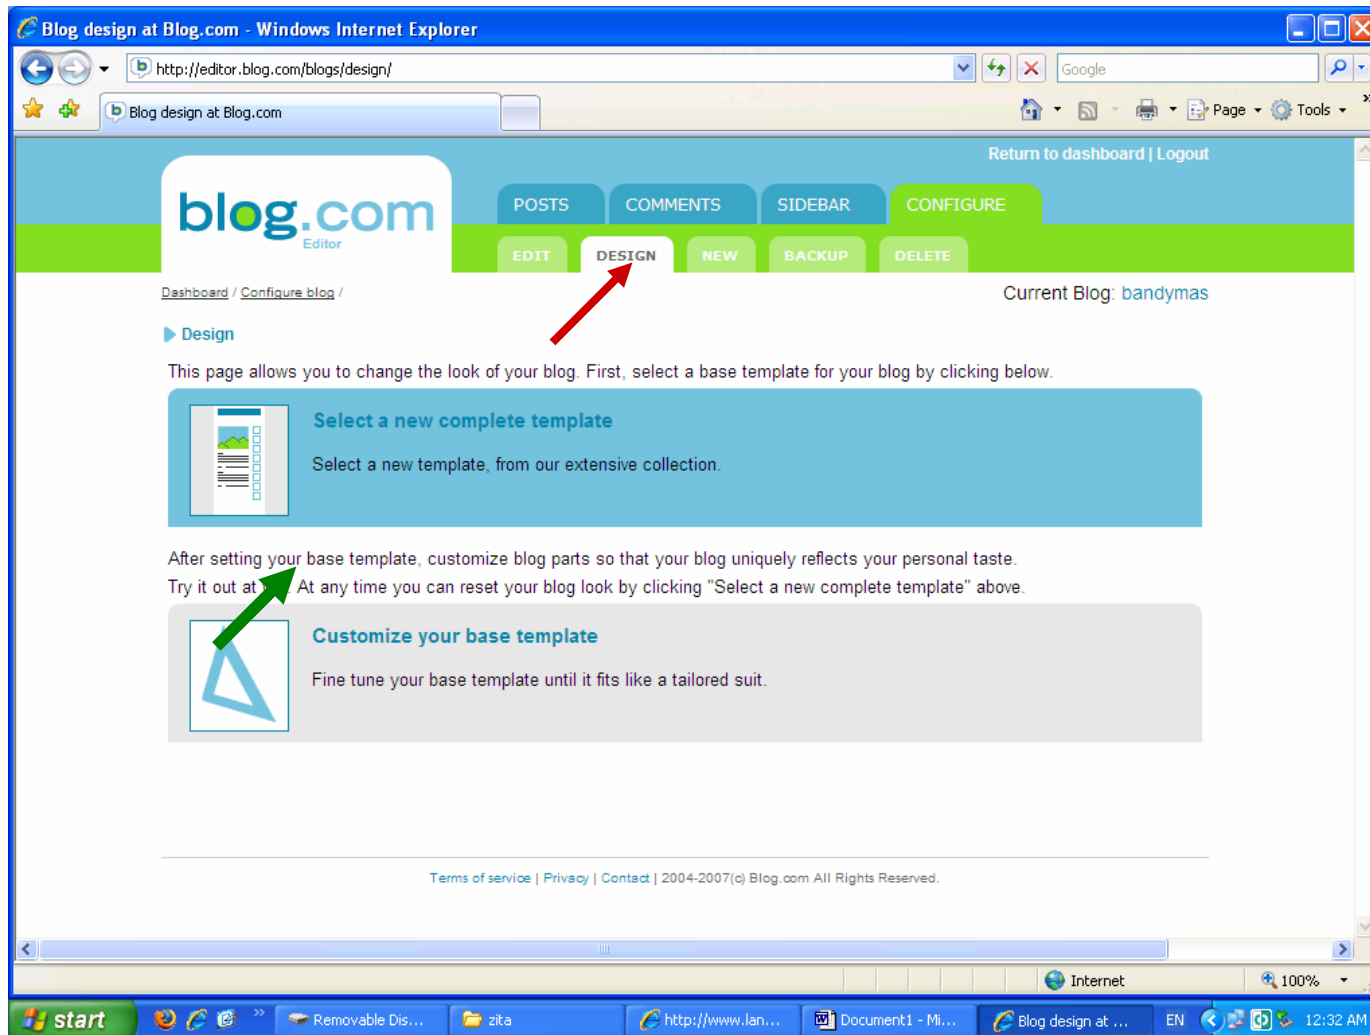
Blog design at Blog.com - Windows Internet Explorer

http://editor.blog.com/blogs/design/

Google

Blog design at Blog.com

Page ▾ Tools ▾

Return to dashboard | Logout

blog.com Editor

POSTS COMMENTS SIDEBAR CONFIGURE

EDIT DESIGN NEW BACKUP DELETE

Dashboard / Configure blog /

Current Blog: bandymas

Design

This page allows you to change the look of your blog. First, select a base template for your blog by clicking below.

Select a new complete template

Select a new template, from our extensive collection.

After setting your base template, customize blog parts so that your blog uniquely reflects your personal taste.
Try it out at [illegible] At any time you can reset your blog look by clicking "Select a new complete template" above.

Customize your base template

Fine tune your base template until it fits like a tailored suit.

Terms of service | Privacy | Contact | 2004-2007(c) Blog.com All Rights Reserved.

Internet

100%

start

Removable Dis...

zita

http://www.lan...

Document1 - Mi...

Blog design at ...

EN

12:32 AM